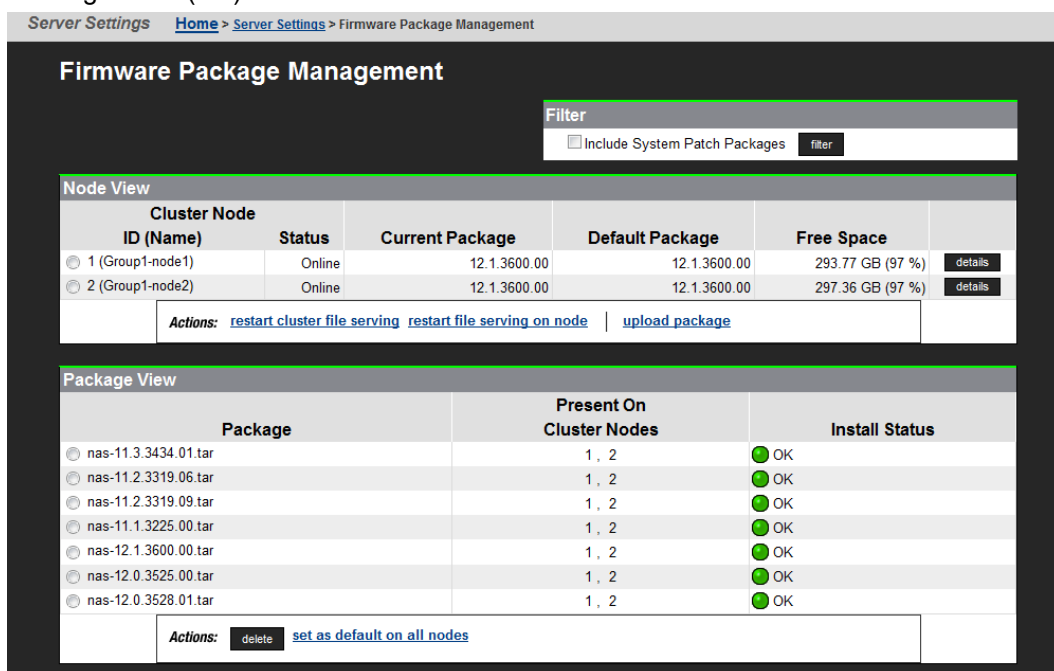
Server Settings Home > Server Settings > Firmware Package Management

Firmware Package Management

Filter

Include System Patch Packages filter

Node View

| Cluster Node ID (Name) | Status | Current Package | Default Package | Free Space | |
|---|---|---|---|---|---|
| 1 (Group1-node1) | Online | 12.1.3600.00 | 12.1.3600.00 | 293.77 GB (97 %) | details |
| 2 (Group1-node2) | Online | 12.1.3600.00 | 12.1.3600.00 | 297.36 GB (97 %) | details |

Actions: restart cluster file serving restart file serving on node | upload package

Package View

| Package | Present On Cluster Nodes | Install Status |
|---|---|---|
| nas-11.3.3434.01.tar | 1 , 2 | OK |
| nas-11.2.3319.06.tar | 1 , 2 | OK |
| nas-11.2.3319.09.tar | 1 , 2 | OK |
| nas-11.1.3225.00.tar | 1 , 2 | OK |
| nas-12.1.3600.00.tar | 1 , 2 | OK |
| nas-12.0.3525.00.tar | 1 , 2 | OK |
| nas-12.0.3528.01.tar | 1 , 2 | OK |

Actions: delete set as default on all nodes